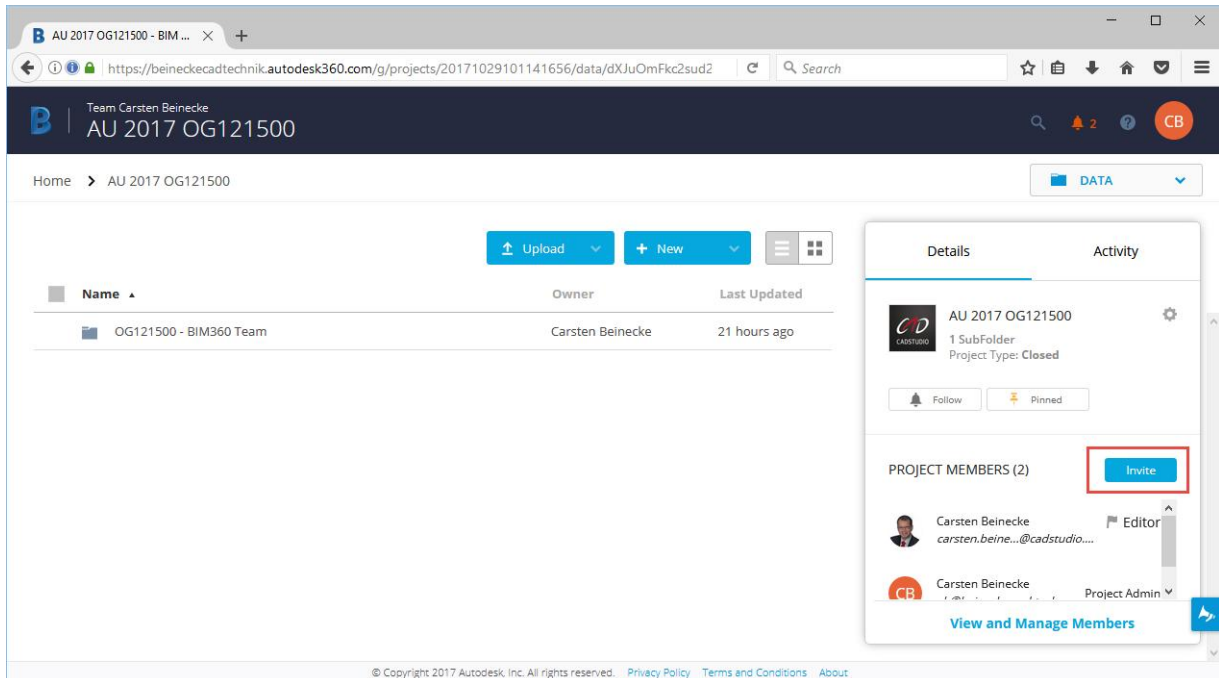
B AU 2017 OG121500 - BIM ... ×

https://beineckecadtechnik.autodesk360.com/g/projects/20171029101141656/data/dXJuOmFkc2sud2

Search

B

Team Carsten Beinecke
AU 2017 OG121500

2

CB

Home > AU 2017 OG121500

DATA

Upload

New

Name ▲

Owner

Last Updated

OG121500 - BIM360 Team

Carsten Beinecke

21 hours ago

Details

Activity

CAD CADSTUDIO

AU 2017 OG121500
1 SubFolder
Project Type: Closed

Follow

Pinned

PROJECT MEMBERS (2)

Invite

Carsten Beinecke
carsten.beine...@cadstudio....

Editor

CB

Carsten Beinecke
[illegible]

Project Admin

View and Manage Members

© Copyright 2017 Autodesk, Inc. All rights reserved. Privacy Policy Terms and Conditions About